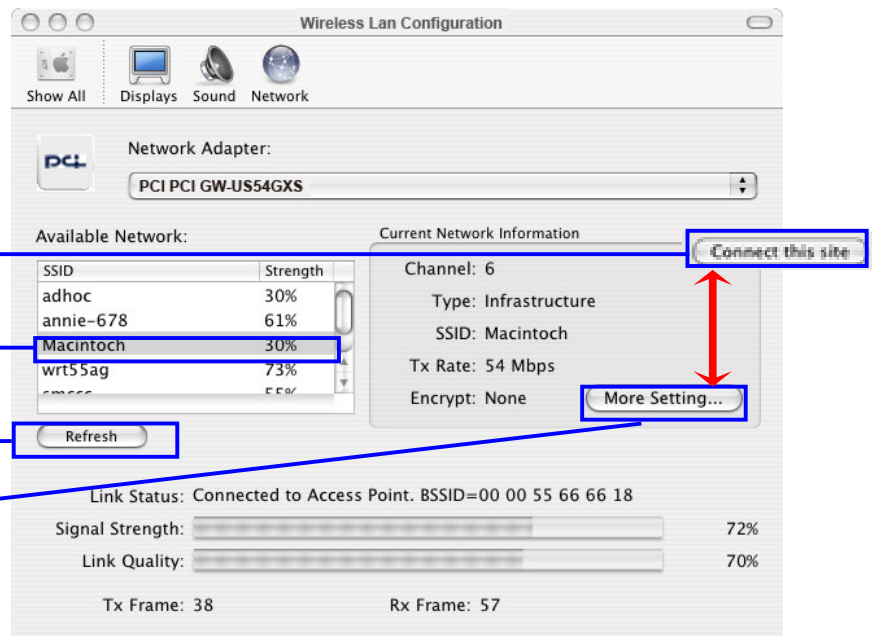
Wireless Lan Configuration

Show All Displays Sound Network

PCI

Network Adapter:

PCI PCI GW-US54GXS

Available Network:

| SSID | Strength |
|---|---|
| adhoc | 30% |
| annie-678 | 61% |
| Macintoch | 30% |
| wrt55ag | 73% |
| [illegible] | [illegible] |

Refresh

Current Network Information

Connect this site

Channel: 6

Type: Infrastructure

SSID: Macintoch

Tx Rate: 54 Mbps

Encrypt: None

More Setting...

Link Status: Connected to Access Point. BSSID=00 00 55 66 66 18

Signal Strength: 72%

Link Quality: 70%

Tx Frame: 38

Rx Frame: 57